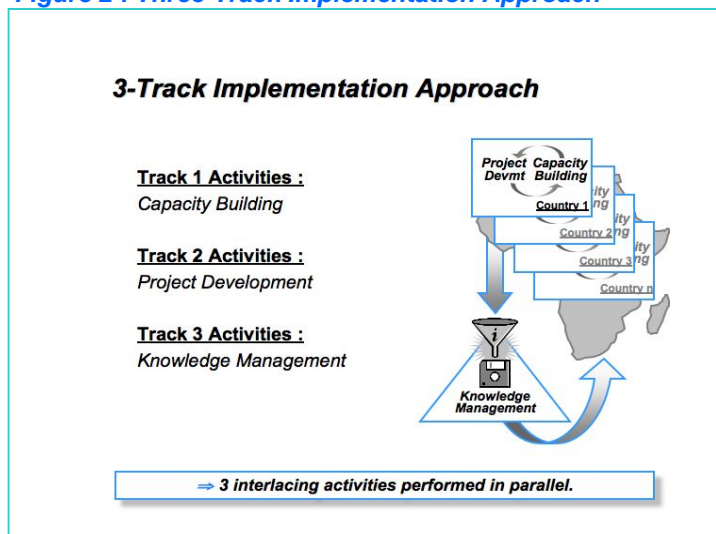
Figure 2 : Three-Track Implementation Approach

3-Track Implementation Approach

Track 1 Activities :
Capacity Building

Track 2 Activities :
Project Development

Track 3 Activities :
Knowledge Management

Project Devmt
Capacity Building
Country 1
ity
ng
Country 2
ity
ng
Country 3
ity
ng
Country n

i

Knowledge Management

⇒ 3 interlacing activities performed in parallel.